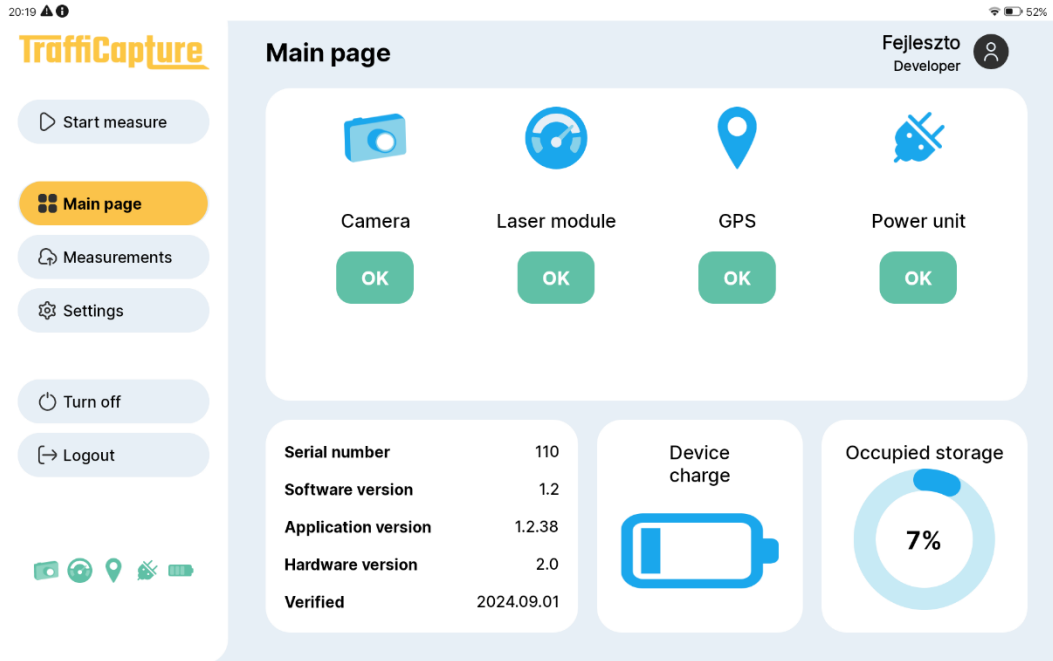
20:19

52%

TraffiCapture

Start measure

Main page

Measurements

Settings

Turn off

Logout

Main page

Fejleszto
Developer

Camera
OK

Laser module
OK

GPS
OK

Power unit
OK

| Serial number | 110 |
|---|---|
| Software version | 1.2 |
| Application version | 1.2.38 |
| Hardware version | 2.0 |
| Verified | 2024.09.01 |

Device charge

Occupied storage

7%